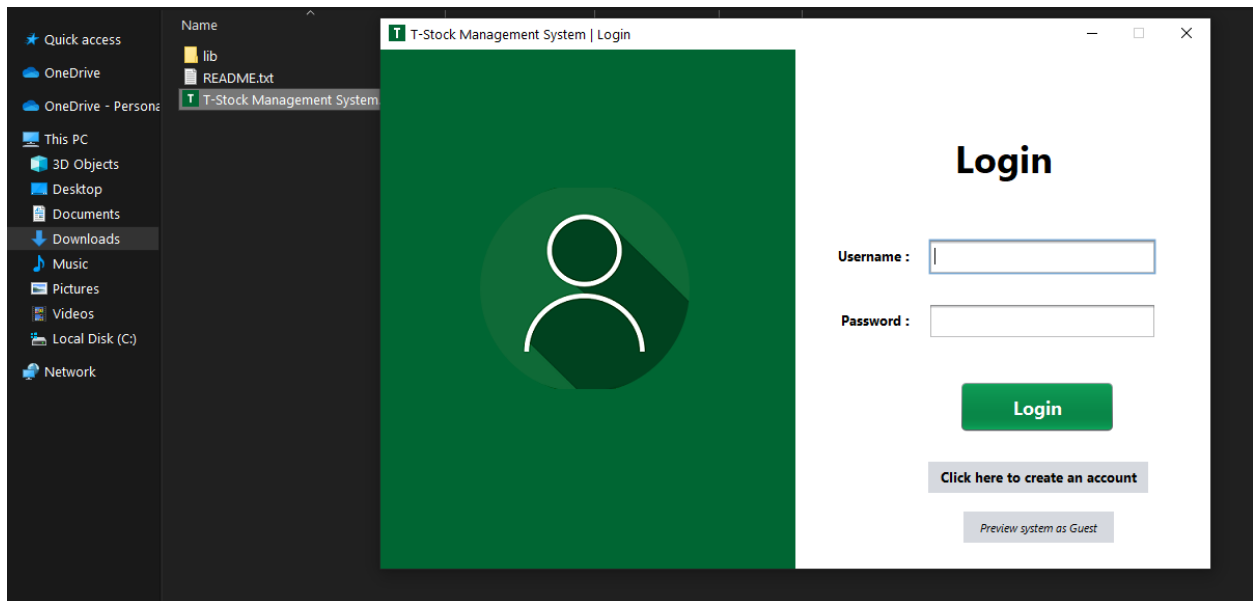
Quick access
OneDrive
OneDrive - Persona
This PC
3D Objects
Desktop
Documents
Downloads
Music
Pictures
Videos
Local Disk (C:)
Network

Name
lib
README.txt
T-Stock Management System

T T-Stock Management System | Login

Login

Username :

Password :

Login

Click here to create an account

Preview system as Guest